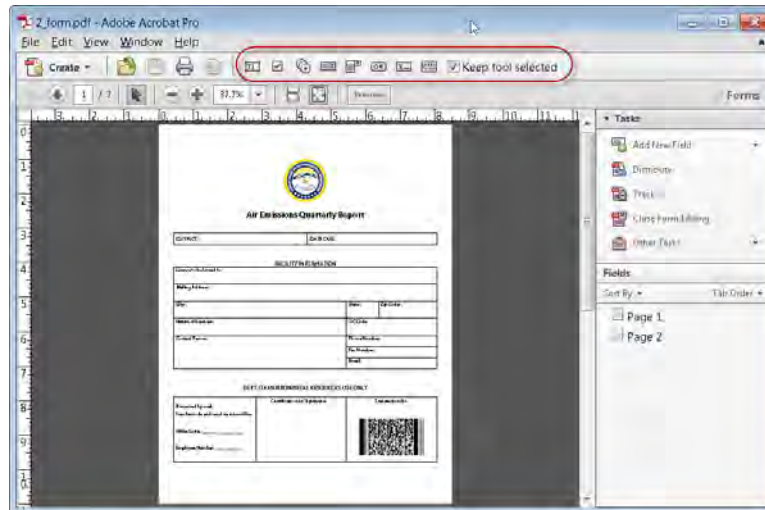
2_form.pdf - Adobe Acrobat Pro

File Edit View Window Help

Create

Keep tool selected

1 / 2

37.7%

Forms

Tasks

Add New Field

Distribute

Track

Close Form Editing

Other Tasks

Fields

Sort By

Tab Order

Page 1

Page 2

Air Emissions Quarterly Report

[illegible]

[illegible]

FACILITY INFORMATION

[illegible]

DEPT. OF ENVIRONMENTAL RESOURCES USE ONLY

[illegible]